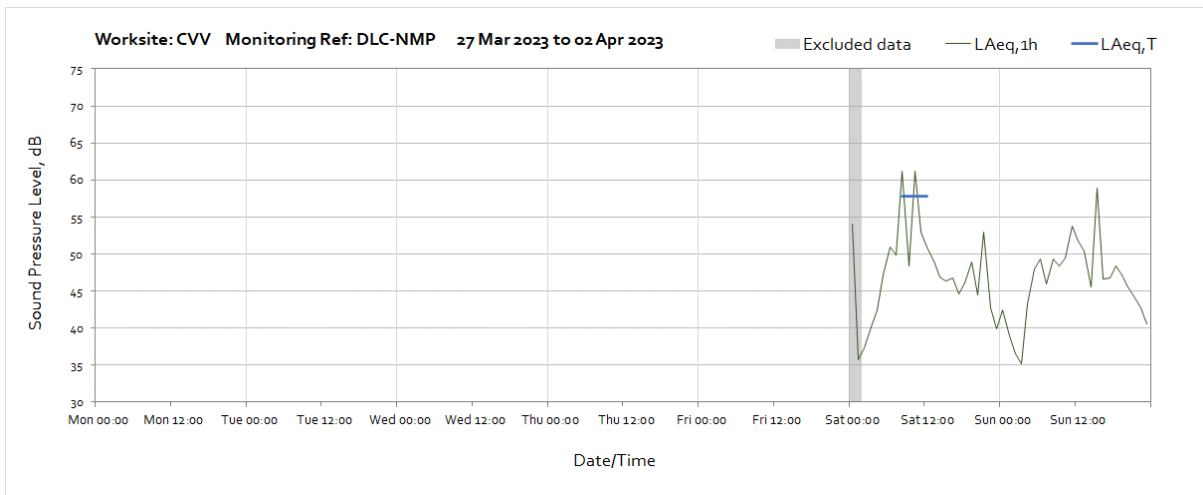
Worksite: CVV Monitoring Ref: DLC-NMP 27 Mar 2023 to 02 Apr 2023

Excluded data
LAeq,1h
LAeq,T

Sound Pressure Level, dB

75
70
65
60
55
50
45
40
35
30

Mon 00:00
Mon 12:00
Tue 00:00
Tue 12:00
Wed 00:00
Wed 12:00
Thu 00:00
Thu 12:00
Fri 00:00
Fri 12:00
Sat 00:00
Sat 12:00
Sun 00:00
Sun 12:00

Date/Time